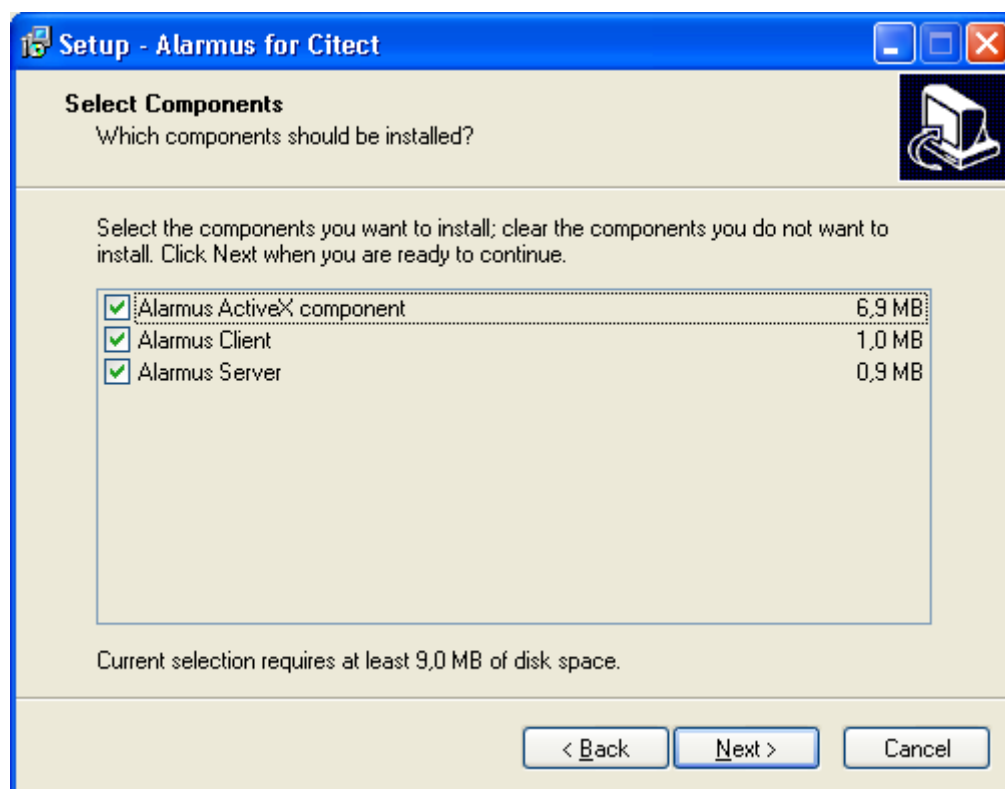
Setup - Alarmus for Citect

Select Components
Which components should be installed?

Select the components you want to install; clear the components you do not want to install. Click Next when you are ready to continue.

| Component | Size |
|---|---|
| Alarmus ActiveX component | 6,9 MB |
| Alarmus Client | 1,0 MB |
| Alarmus Server | 0,9 MB |

Current selection requires at least 9,0 MB of disk space.

< Back   Next >   Cancel